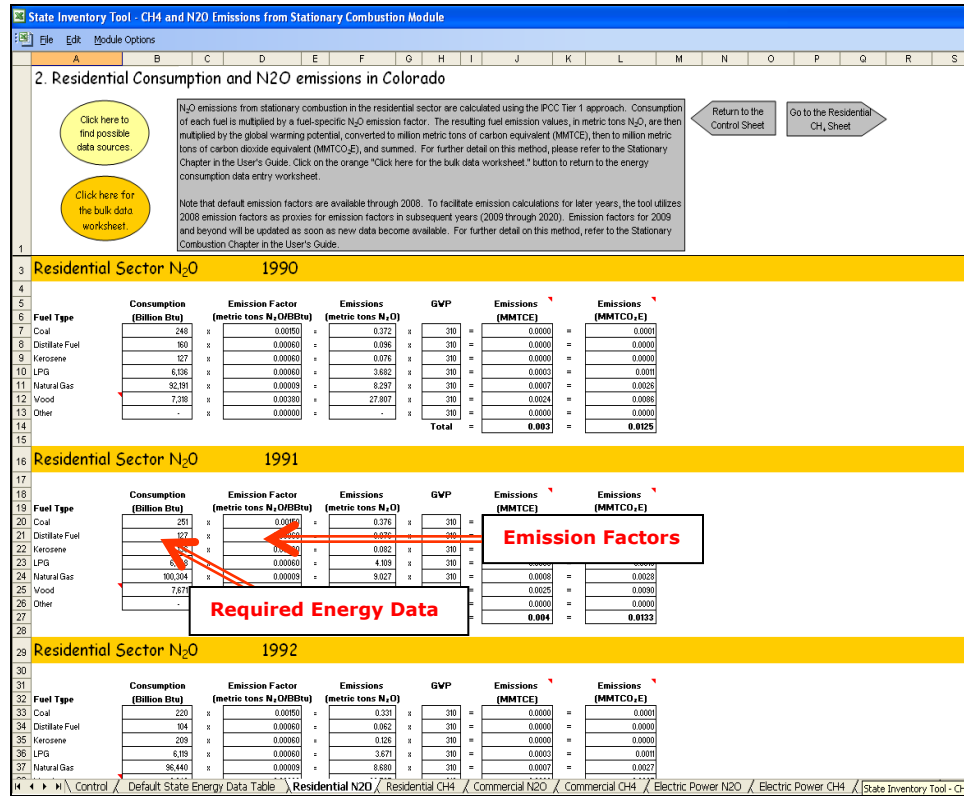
State Inventory Tool - CH4 and N2O Emissions from Stationary Combustion Module

File Edit Module Options

A B C D E F G H I J K L M N O P Q R S

1 2. Residential Consumption and N2O emissions in Colorado

Click here to find possible data sources.

Click here for the bulk data worksheet.

N$_2$O emissions from stationary combustion in the residential sector are calculated using the IPCC Tier 1 approach. Consumption of each fuel is multiplied by a fuel-specific N$_2$O emission factor. The resulting fuel emission values, in metric tons N$_2$O, are then multiplied by the global warming potential, converted to million metric tons of carbon equivalent (MMTCE), then to million metric tons of carbon dioxide equivalent (MMTCO$_2$E), and summed. For further detail on this method, please refer to the Stationary Chapter in the User's Guide. Click on the orange "Click here for the bulk data worksheet." button to return to the energy consumption data entry worksheet.

Note that default emission factors are available through 2008. To facilitate emission calculations for later years, the tool utilizes 2008 emission factors as proxies for emission factors in subsequent years (2009 through 2020). Emission factors for 2009 and beyond will be updated as soon as new data become available. For further detail on this method, refer to the Stationary Combustion Chapter in the User's Guide.

Return to the Control Sheet

Go to the Residential CH$_4$ Sheet

3 Residential Sector N$_2$O 1990

| Fuel Type | Consumption (Billion Btu) | | Emission Factor (metric tons N$_2$O/BBtu) | | Emissions (metric tons N$_2$O) | | GWP | | Emissions (MMTCE) | | Emissions (MMTCO$_2$E) |
|---|---|---|---|---|---|---|---|---|---|---|---|
| Coal | 248 | x | 0.00150 | = | 0.372 | x | 310 | = | 0.0000 | = | 0.0001 |
| Distillate Fuel | 160 | x | 0.00060 | = | 0.096 | x | 310 | = | 0.0000 | = | 0.0000 |
| Kerosene | 127 | x | 0.00060 | = | 0.076 | x | 310 | = | 0.0000 | = | 0.0000 |
| LPG | 6,136 | x | 0.00060 | = | 3.682 | x | 310 | = | 0.0003 | = | 0.0011 |
| Natural Gas | 92,191 | x | 0.00009 | = | 8.297 | x | 310 | = | 0.0007 | = | 0.0026 |
| Wood | 7,318 | x | 0.00380 | = | 27.807 | x | 310 | = | 0.0024 | = | 0.0086 |
| Other | - | x | 0.00000 | = | - | x | 310 | = | 0.0000 | = | 0.0000 |
| | | | | | | | Total | = | 0.003 | = | 0.0125 |

16 Residential Sector N$_2$O 1991

| Fuel Type | Consumption (Billion Btu) | | Emission Factor (metric tons N$_2$O/BBtu) | | Emissions (metric tons N$_2$O) | | GWP | | Emissions (MMTCE) | | Emissions (MMTCO$_2$E) |
|---|---|---|---|---|---|---|---|---|---|---|---|
| Coal | 251 | x | 0.00150 | = | 0.376 | x | 310 | = | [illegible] | | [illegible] |
| Distillate Fuel | 127 | x | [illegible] | = | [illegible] | x | 310 | = | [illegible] | | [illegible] |
| Kerosene | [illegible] | x | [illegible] | = | 0.082 | x | 310 | = | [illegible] | | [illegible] |
| LPG | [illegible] | x | 0.00060 | = | 4.109 | x | 310 | = | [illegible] | | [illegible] |
| Natural Gas | 100,304 | x | 0.00009 | = | 9.027 | x | 310 | = | 0.0008 | = | 0.0028 |
| Wood | 7,671 | | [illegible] | | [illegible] | | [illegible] | | 0.0025 | = | 0.0090 |
| Other | - | | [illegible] | | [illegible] | | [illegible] | | 0.0000 | = | 0.0000 |
| | | | | | | | | | 0.004 | = | 0.0133 |

Emission Factors

Required Energy Data

29 Residential Sector N$_2$O 1992

| Fuel Type | Consumption (Billion Btu) | | Emission Factor (metric tons N$_2$O/BBtu) | | Emissions (metric tons N$_2$O) | | GWP | | Emissions (MMTCE) | | Emissions (MMTCO$_2$E) |
|---|---|---|---|---|---|---|---|---|---|---|---|
| Coal | 220 | x | 0.00150 | = | 0.331 | x | 310 | = | 0.0000 | = | 0.0001 |
| Distillate Fuel | 104 | x | 0.00060 | = | 0.062 | x | 310 | = | 0.0000 | = | 0.0000 |
| Kerosene | 209 | x | 0.00060 | = | 0.126 | x | 310 | = | 0.0000 | = | 0.0000 |
| LPG | 6,119 | x | 0.00060 | = | 3.671 | x | 310 | = | 0.0003 | = | 0.0011 |
| Natural Gas | 96,440 | x | 0.00009 | = | 8.680 | x | 310 | = | 0.0007 | = | 0.0027 |

Control / Default State Energy Data Table / Residential N2O / Residential CH4 / Commercial N2O / Commercial CH4 / Electric Power N2O / Electric Power CH4 / State Inventory Tool - CH